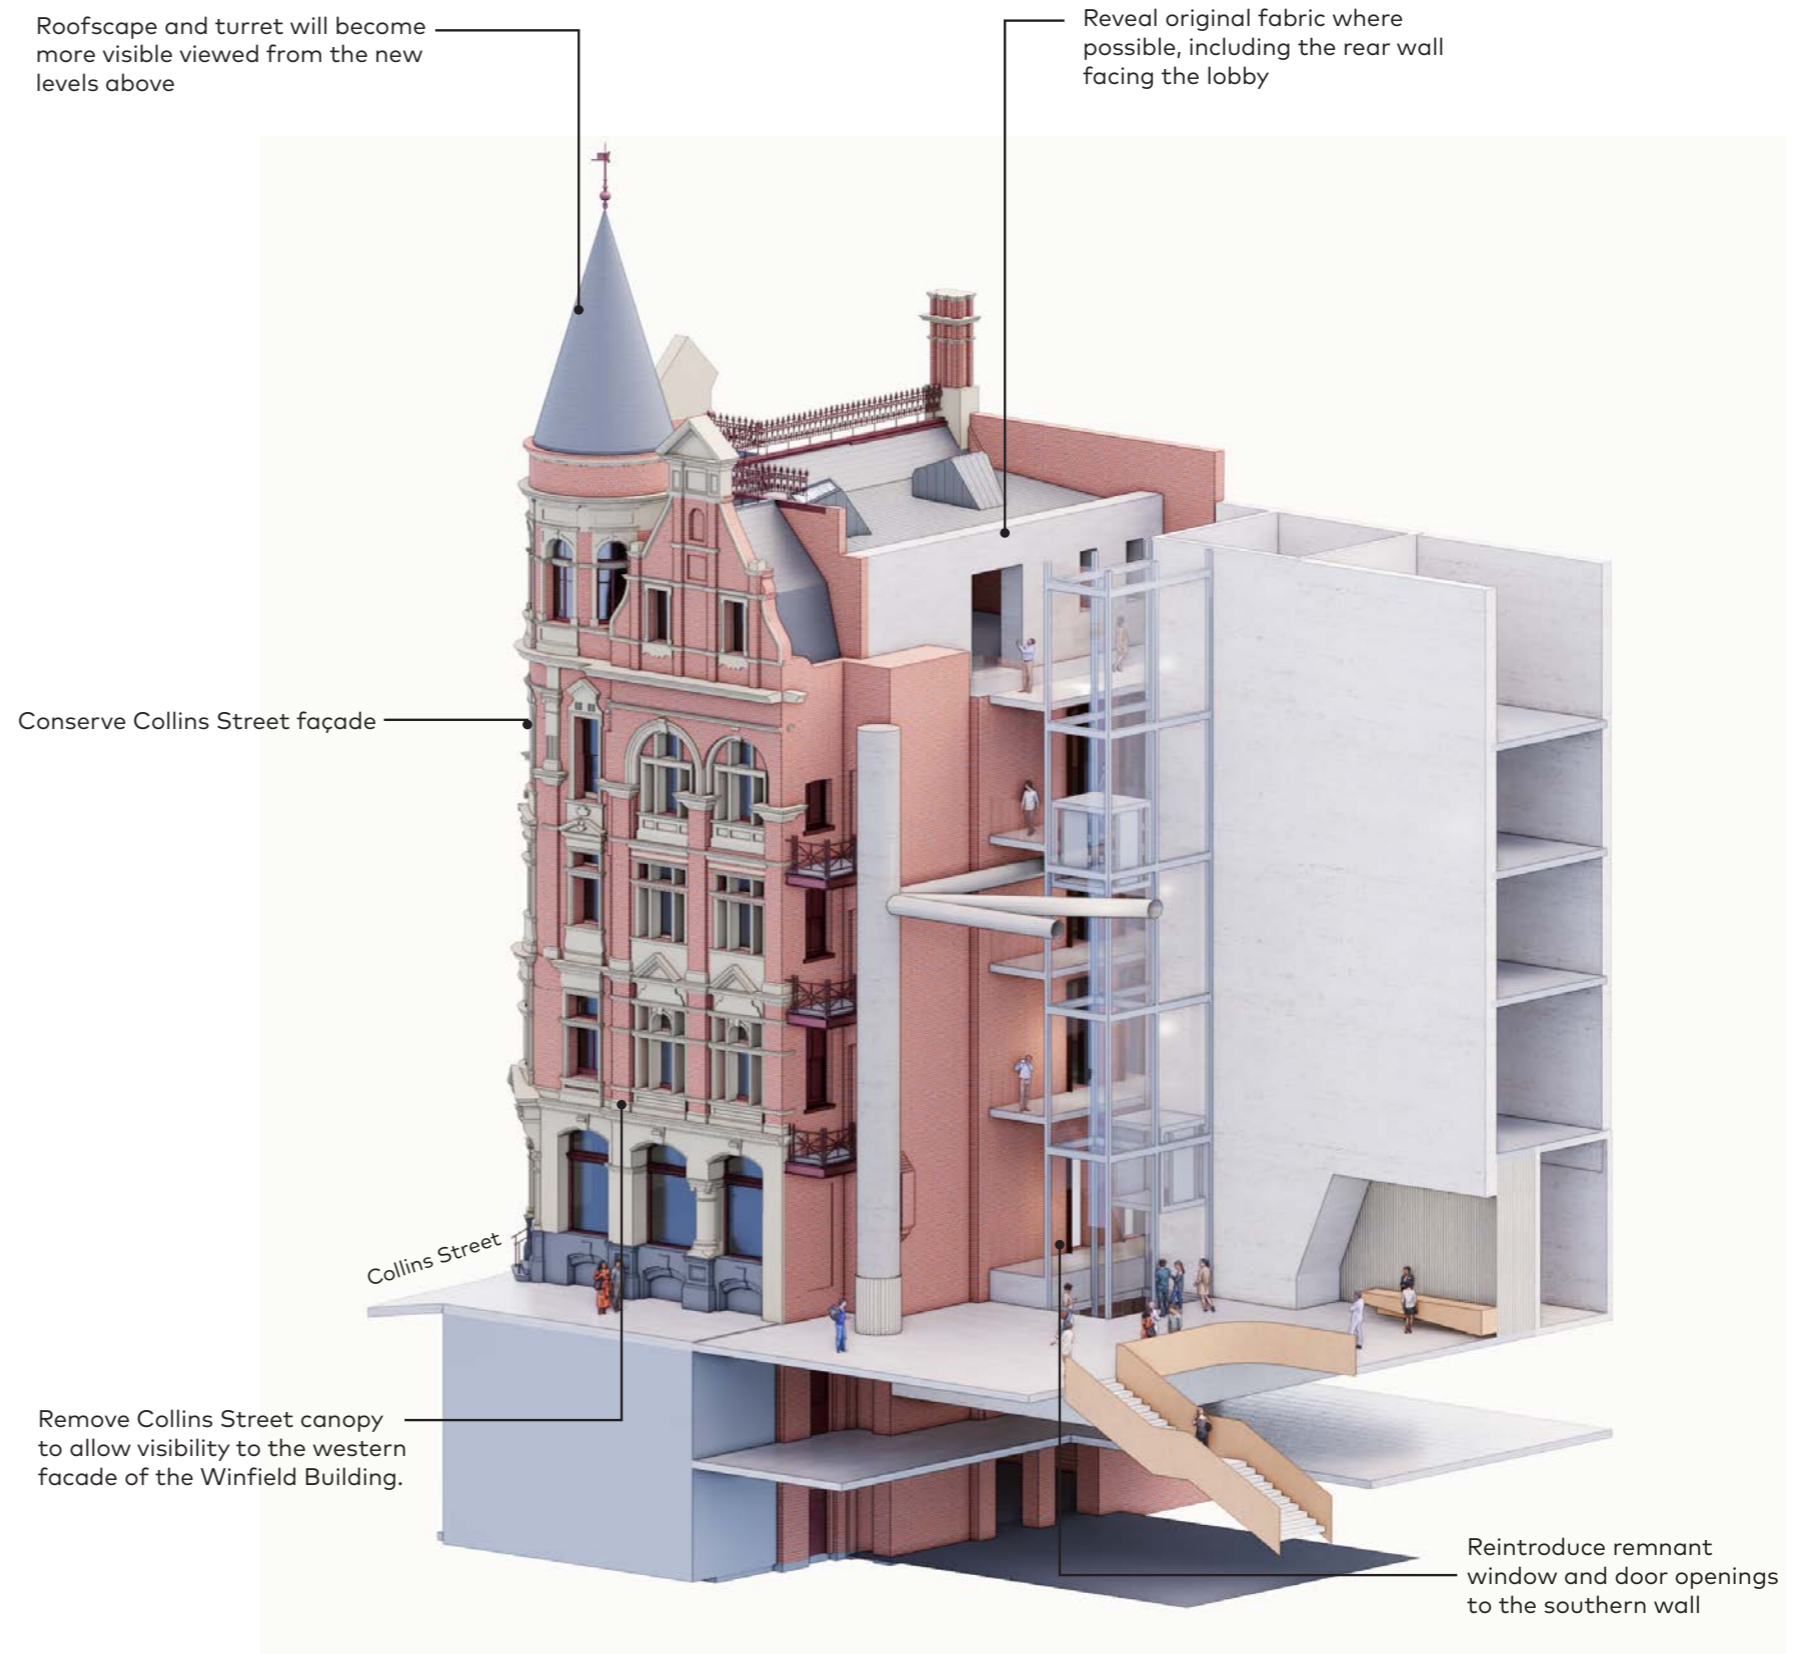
Roofscape and turret will become more visible viewed from the new levels above

Reveal original fabric where possible, including the rear wall facing the lobby

Conserve Collins Street façade

Collins Street

Remove Collins Street canopy to allow visibility to the western facade of the Winfield Building.

Reintroduce remnant window and door openings to the southern wall